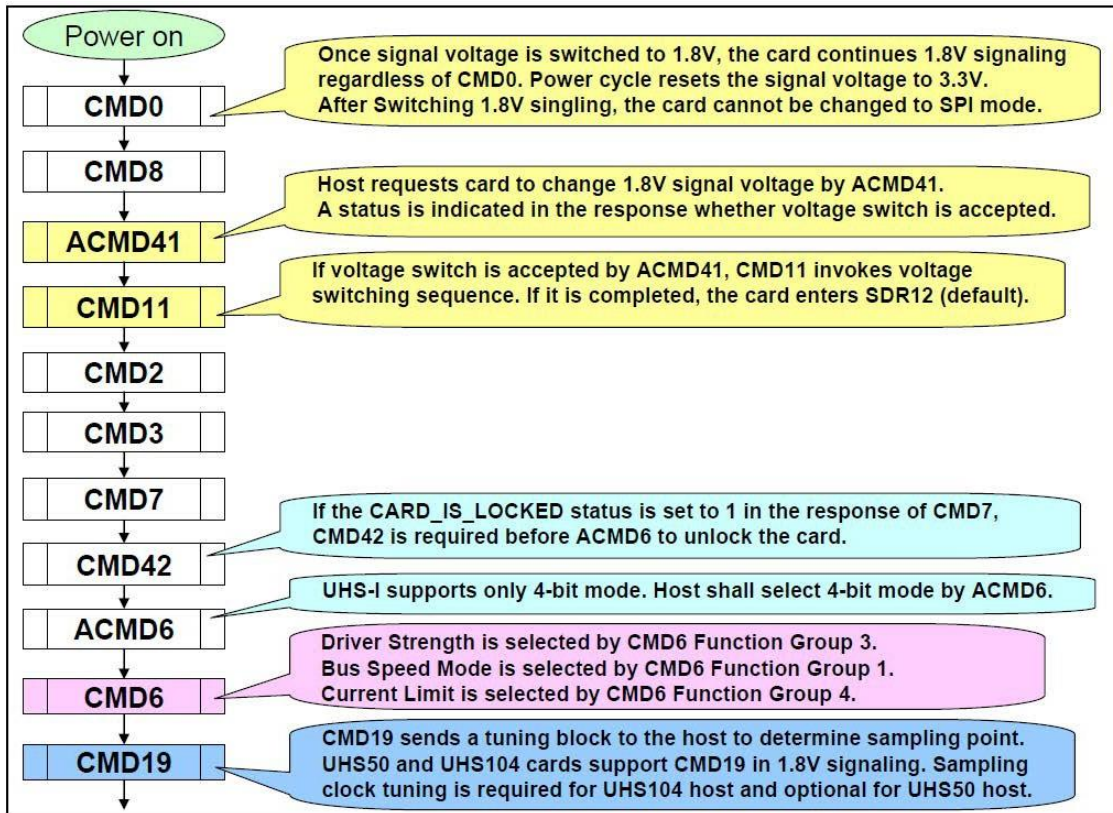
Power on

CMD0

Once signal voltage is switched to 1.8V, the card continues 1.8V signaling regardless of CMD0. Power cycle resets the signal voltage to 3.3V. After Switching 1.8V singling, the card cannot be changed to SPI mode.

CMD8

Host requests card to change 1.8V signal voltage by ACMD41. A status is indicated in the response whether voltage switch is accepted.

ACMD41

If voltage switch is accepted by ACMD41, CMD11 invokes voltage switching sequence. If it is completed, the card enters SDR12 (default).

CMD11

CMD2

CMD3

CMD7

If the CARD_IS_LOCKED status is set to 1 in the response of CMD7, CMD42 is required before ACMD6 to unlock the card.

CMD42

UHS-I supports only 4-bit mode. Host shall select 4-bit mode by ACMD6.

ACMD6

Driver Strength is selected by CMD6 Function Group 3. Bus Speed Mode is selected by CMD6 Function Group 1. Current Limit is selected by CMD6 Function Group 4.

CMD6

CMD19 sends a tuning block to the host to determine sampling point. UHS50 and UHS104 cards support CMD19 in 1.8V signaling. Sampling clock tuning is required for UHS104 host and optional for UHS50 host.

CMD19